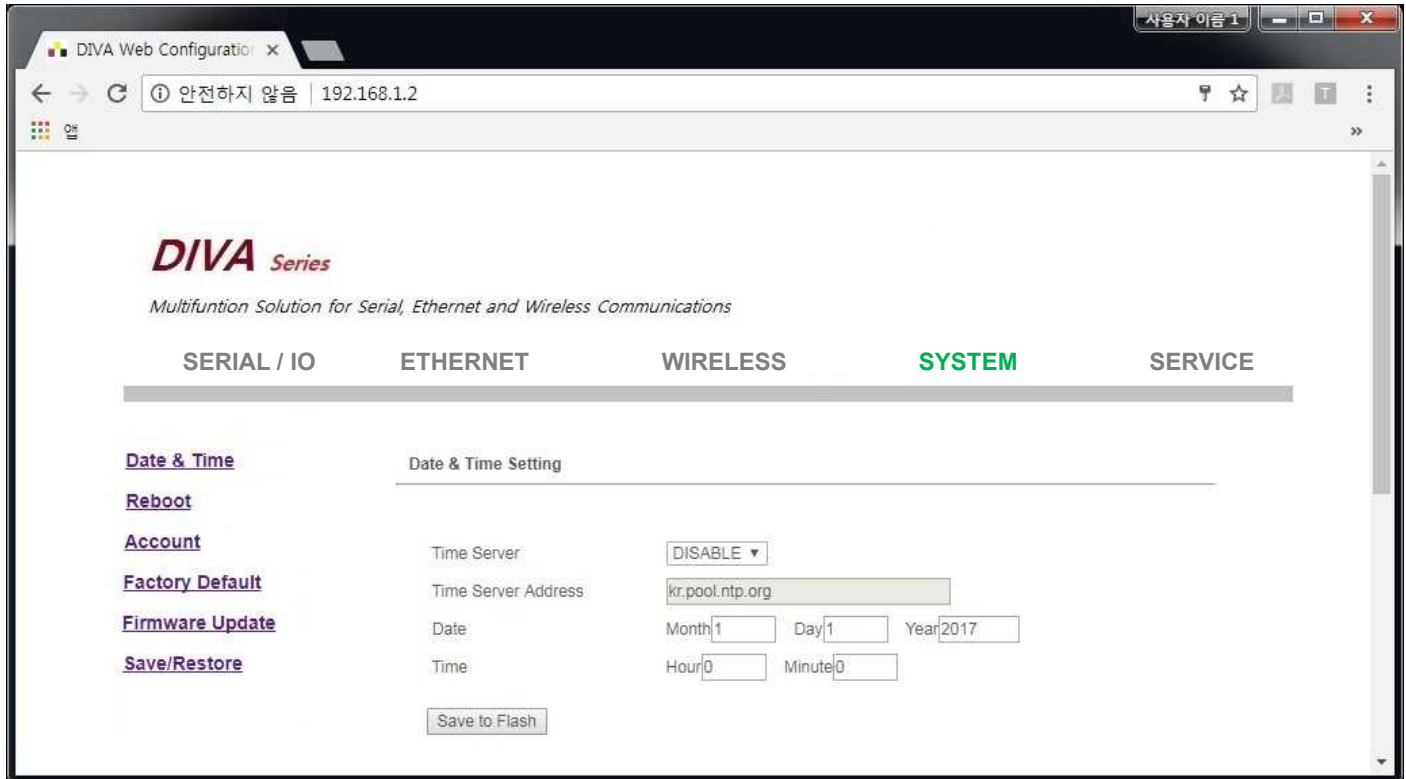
사용자 이름 1

DIVA Web Configuratio ×

안전하지 않음 | 192.168.1.2

앱

DIVA Series

Multifuntion Solution for Serial, Ethernet and Wireless Communications

SERIAL / IO ETHERNET WIRELESS SYSTEM SERVICE

Date & Time
Reboot
Account
Factory Default
Firmware Update
Save/Restore

Date & Time Setting

Time Server DISABLE ▾
Time Server Address kr.pool.ntp.org
Date Month 1 Day 1 Year 2017
Time Hour 0 Minute 0

Save to Flash